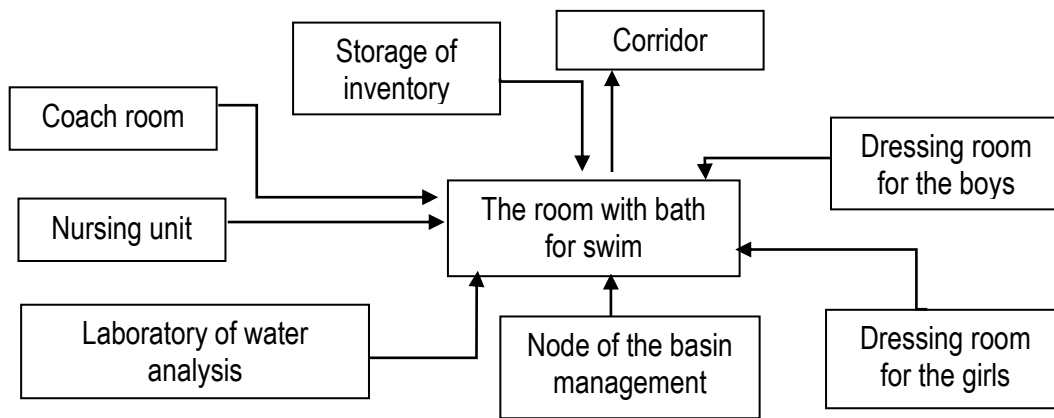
Storage of inventory

Corridor

Coach room

Dressing room for the boys

Nursing unit

The room with bath for swim

Laboratory of water analysis

Node of the basin management

Dressing room for the girls